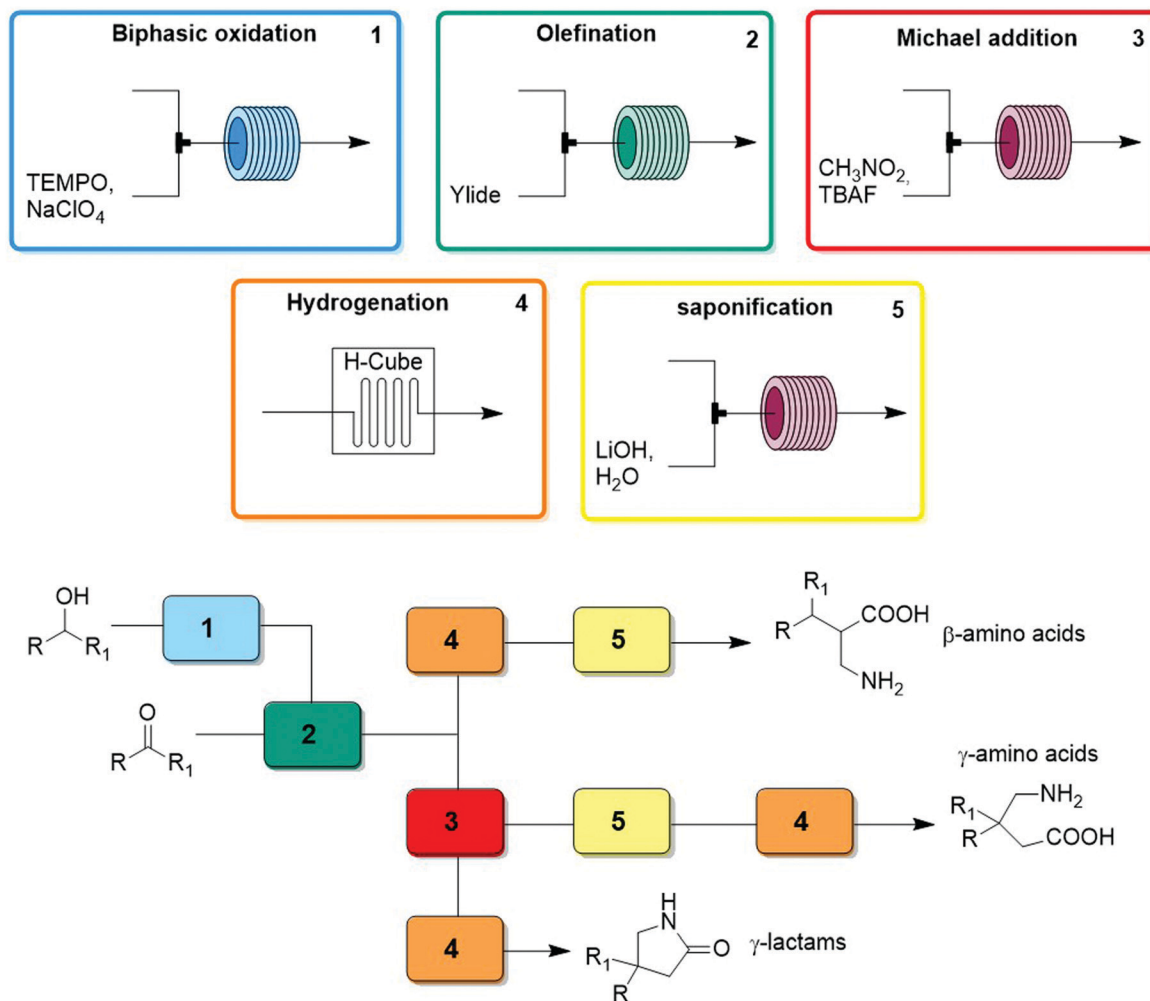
Biphasic oxidation 1

TEMPO, $NaClO_4$

Olefination 2

Ylide

Michael addition 3

$CH_3NO_2$, TBAF

Hydrogenation 4

H-Cube

saponification 5

LiOH, $H_2O$

OH
R R$_1$

1

O
R R$_1$

2

4

5

R$_1$
R COOH
NH$_2$
β-amino acids

3

5

4

γ-amino acids
R$_1$ NH$_2$
R COOH

4

H
N
R$_1$ O
R
γ-lactams